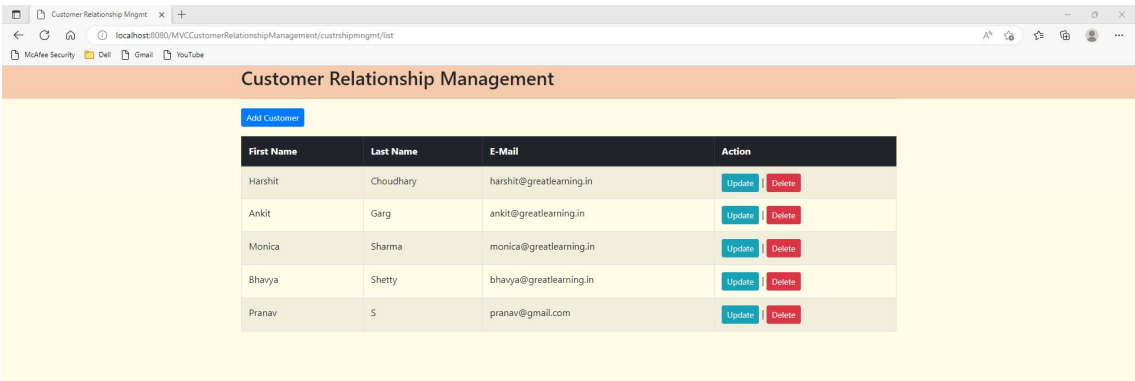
Customer Relationship Mngmt ×

localhost:8080/MVCCustomerRelationshipManagement/custrshipmngmt/list

McAfee Security Dell Gmail YouTube

Customer Relationship Management

Add Customer

| First Name | Last Name | E-Mail | Action |
|---|---|---|---|
| Harshit | Choudhary | harshit@greatlearning.in | Update \| Delete |
| Ankit | Garg | ankit@greatlearning.in | Update \| Delete |
| Monica | Sharma | monica@greatlearning.in | Update \| Delete |
| Bhavya | Shetty | bhavya@greatlearning.in | Update \| Delete |
| Pranav | S | pranav@gmail.com | Update \| Delete |